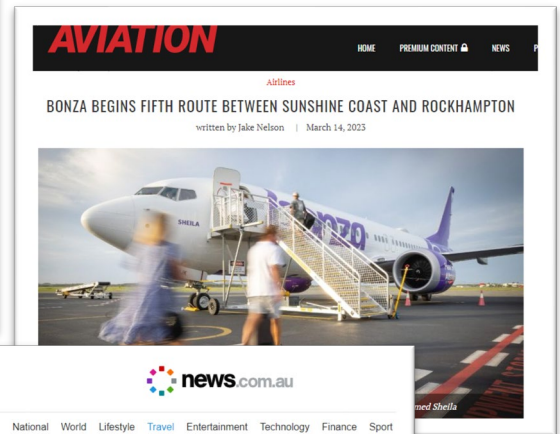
AVIATION

HOME PREMIUM CONTENT NEWS

Airlines

BONZA BEGINS FIFTH ROUTE BETWEEN SUNSHINE COAST AND ROCKHAMPTON

written by Jake Nelson | March 14, 2023

SHEILA

bonza

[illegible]med Sheila

news.com.au

National World Lifestyle Travel Entertainment Technology Finance Sport